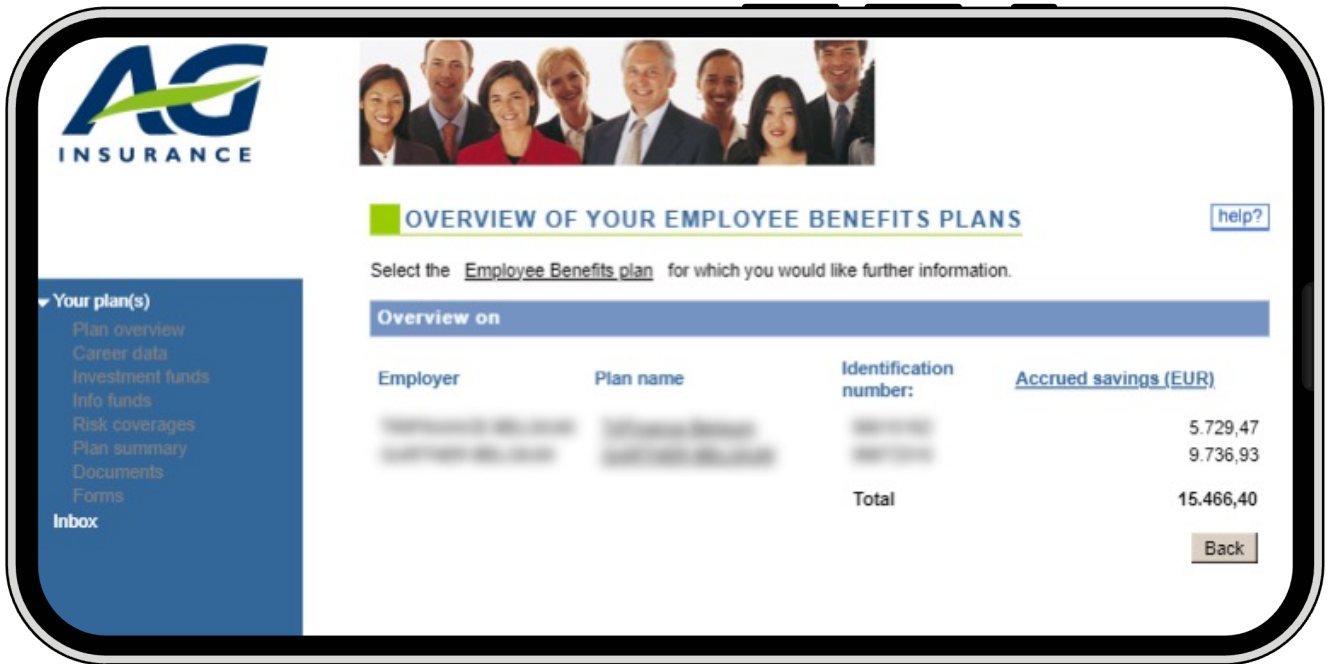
AG
INSURANCE

Your plan(s)
Plan overview
Career data
Investment funds
Info funds
Risk coverages
Plan summary
Documents
Forms
Inbox

OVERVIEW OF YOUR EMPLOYEE BENEFITS PLANS

help?

Select the Employee Benefits plan for which you would like further information.

Overview on

| Employer | Plan name | Identification number: | Accrued savings (EUR) |
|---|---|---|---|
| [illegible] | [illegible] | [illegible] | 5.729,47 |
| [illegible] | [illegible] | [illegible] | 9.736,93 |
| | | Total | 15.466,40 |

Back